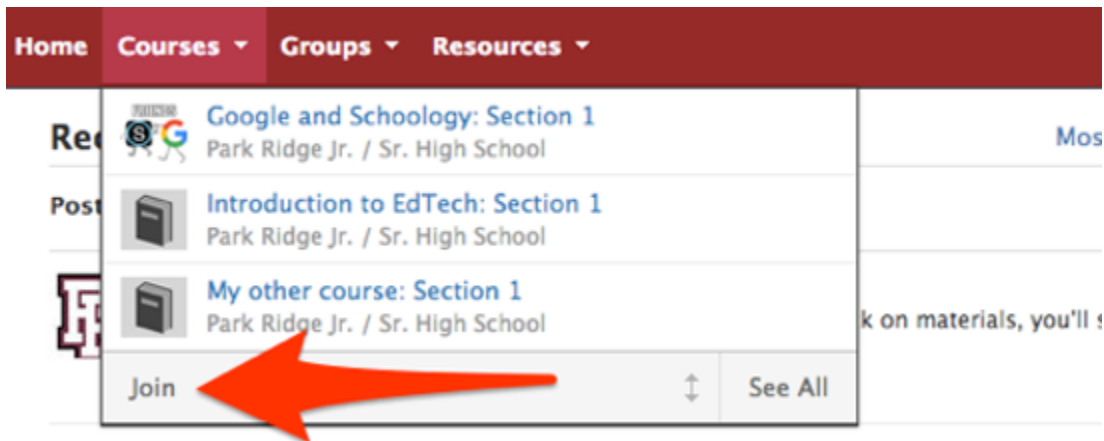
Home Courses ▾ Groups ▾ Resources ▾

Google and Schoology: Section 1
Park Ridge Jr. / Sr. High School

Introduction to EdTech: Section 1
Park Ridge Jr. / Sr. High School

My other course: Section 1
Park Ridge Jr. / Sr. High School

Join

See All

Re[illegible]

Post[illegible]

Mos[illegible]

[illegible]k on materials, you'll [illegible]